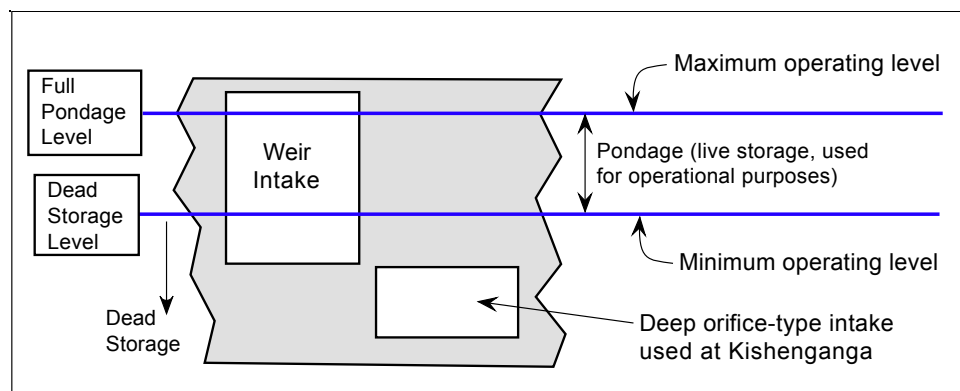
Full Pondage Level

Maximum operating level

Weir Intake

Pondage (live storage, used for operational purposes)

Dead Storage Level

Minimum operating level

Dead Storage

Deep orifice-type intake used at Kishenganga